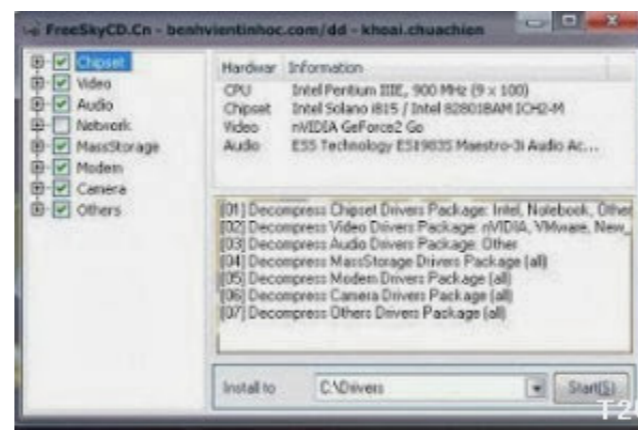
FreeSkyCD.Cn - benhvientinhoc.com/dd - khoai.chuachien

Chipset
Video
Audio
Network
MassStorage
Modem
Camera
Others

| Hardwar | Information |
|---|---|
| CPU | Intel Pentium IIIE, 900 MHz (9 x 100) |
| Chipset | Intel Solano i815 / Intel 82801BAM ICH2-M |
| Video | nVIDIA GeForce2 Go |
| Audio | ESS Technology ES1983S Maestro-3i Audio Ac... |

[01] Decompress Chipset Drivers Package: Intel, Notebook, Other
[02] Decompress Video Drivers Package: nVIDIA, VMware, New_
[03] Decompress Audio Drivers Package: Other
[04] Decompress MassStorage Drivers Package (all)
[05] Decompress Modem Drivers Package (all)
[06] Decompress Camera Drivers Package (all)
[07] Decompress Others Drivers Package (all)

Install to C:\Drivers Start(S)

T2